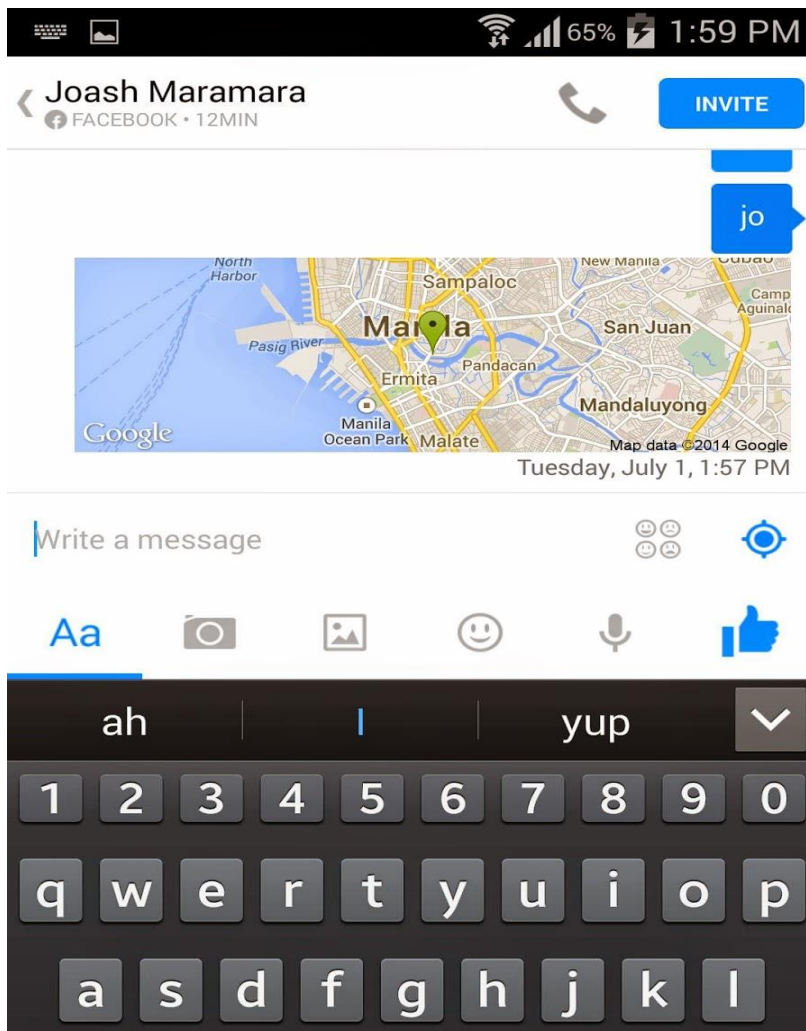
65% 1:59 PM

Joash Maramara
FACEBOOK • 12MIN

INVITE

jo

North Harbor
Sampaloc
New Manila
Cubao
Camp Aguinaldo
Pasig River
Manila
San Juan
Pandacan
Ermita
Mandaluyong
Manila Ocean Park
Malate
Google
Map data ©2014 Google

Tuesday, July 1, 1:57 PM

Write a message

Aa

ah
I
yup

1 2 3 4 5 6 7 8 9 0
q w e r t y u i o p
a s d f g h j k l